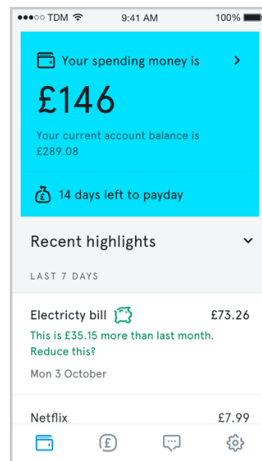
●●●○○ TDM 9:41 AM 100%

Your spending money is >

£146

Your current account balance is £289.08

14 days left to payday

Recent highlights

LAST 7 DAYS

Electricty bill £73.26

This is £35.15 more than last month. Reduce this?

Mon 3 October

Netflix £7.99